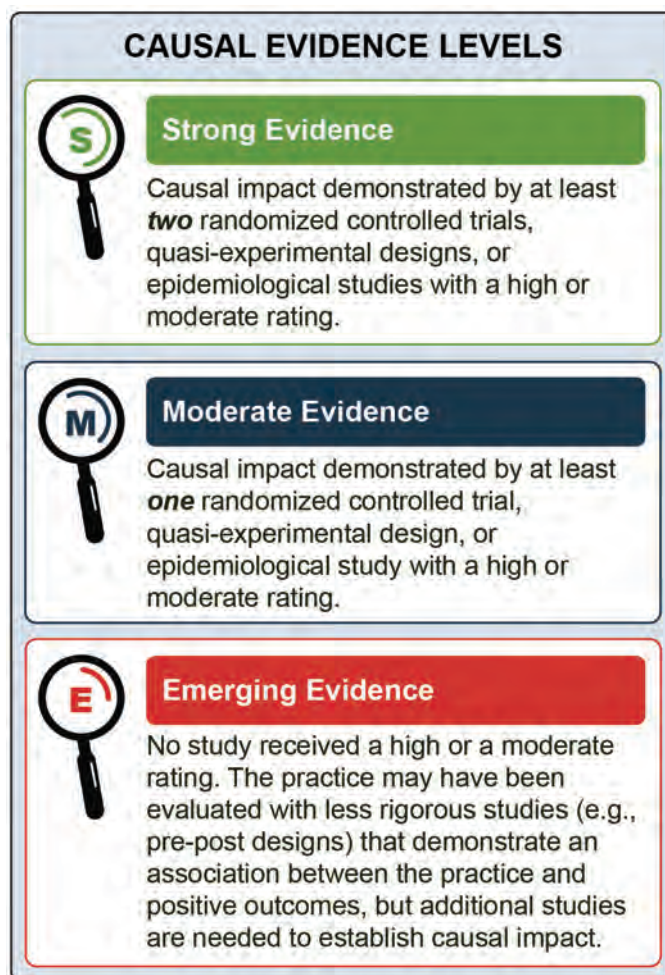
CAUSAL EVIDENCE LEVELS

S

Strong Evidence

Causal impact demonstrated by at least ***two*** randomized controlled trials, quasi-experimental designs, or epidemiological studies with a high or moderate rating.

M

Moderate Evidence

Causal impact demonstrated by at least ***one*** randomized controlled trial, quasi-experimental design, or epidemiological study with a high or moderate rating.

E

Emerging Evidence

No study received a high or a moderate rating. The practice may have been evaluated with less rigorous studies (e.g., pre-post designs) that demonstrate an association between the practice and positive outcomes, but additional studies are needed to establish causal impact.